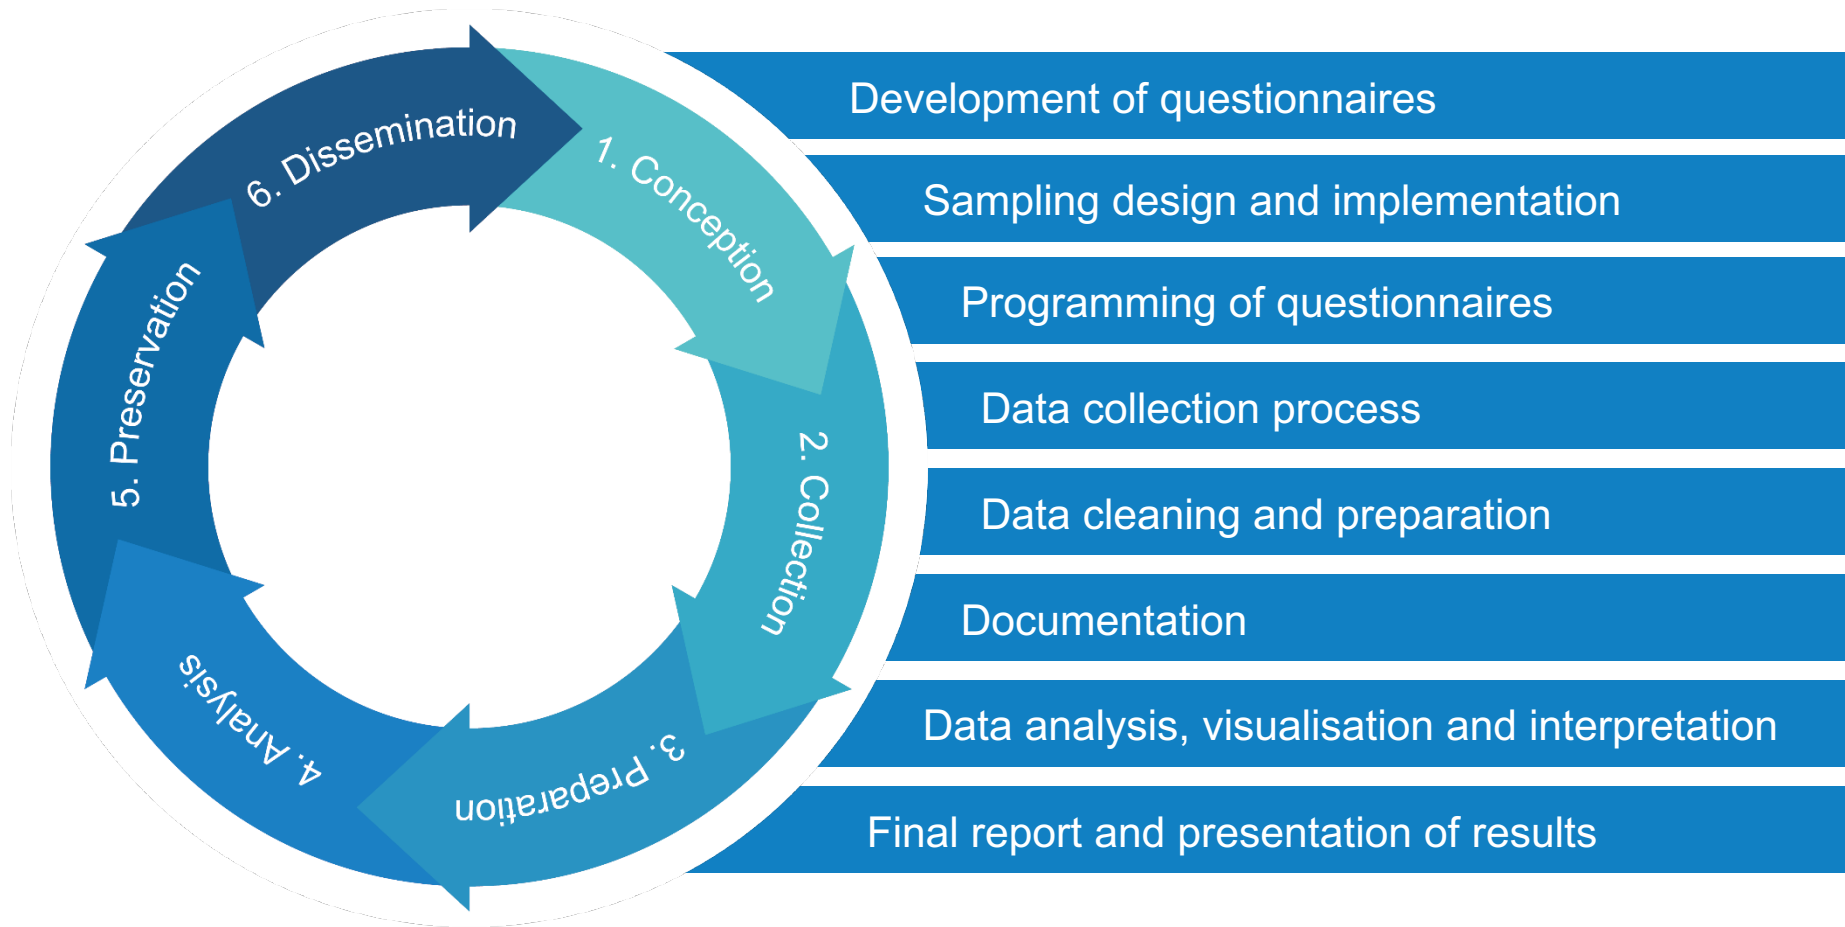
1. Conception
2. Collection
3. Preparation
4. Analysis
5. Preservation
6. Dissemination

Development of questionnaires

Sampling design and implementation

Programming of questionnaires

Data collection process

Data cleaning and preparation

Documentation

Data analysis, visualisation and interpretation

Final report and presentation of results